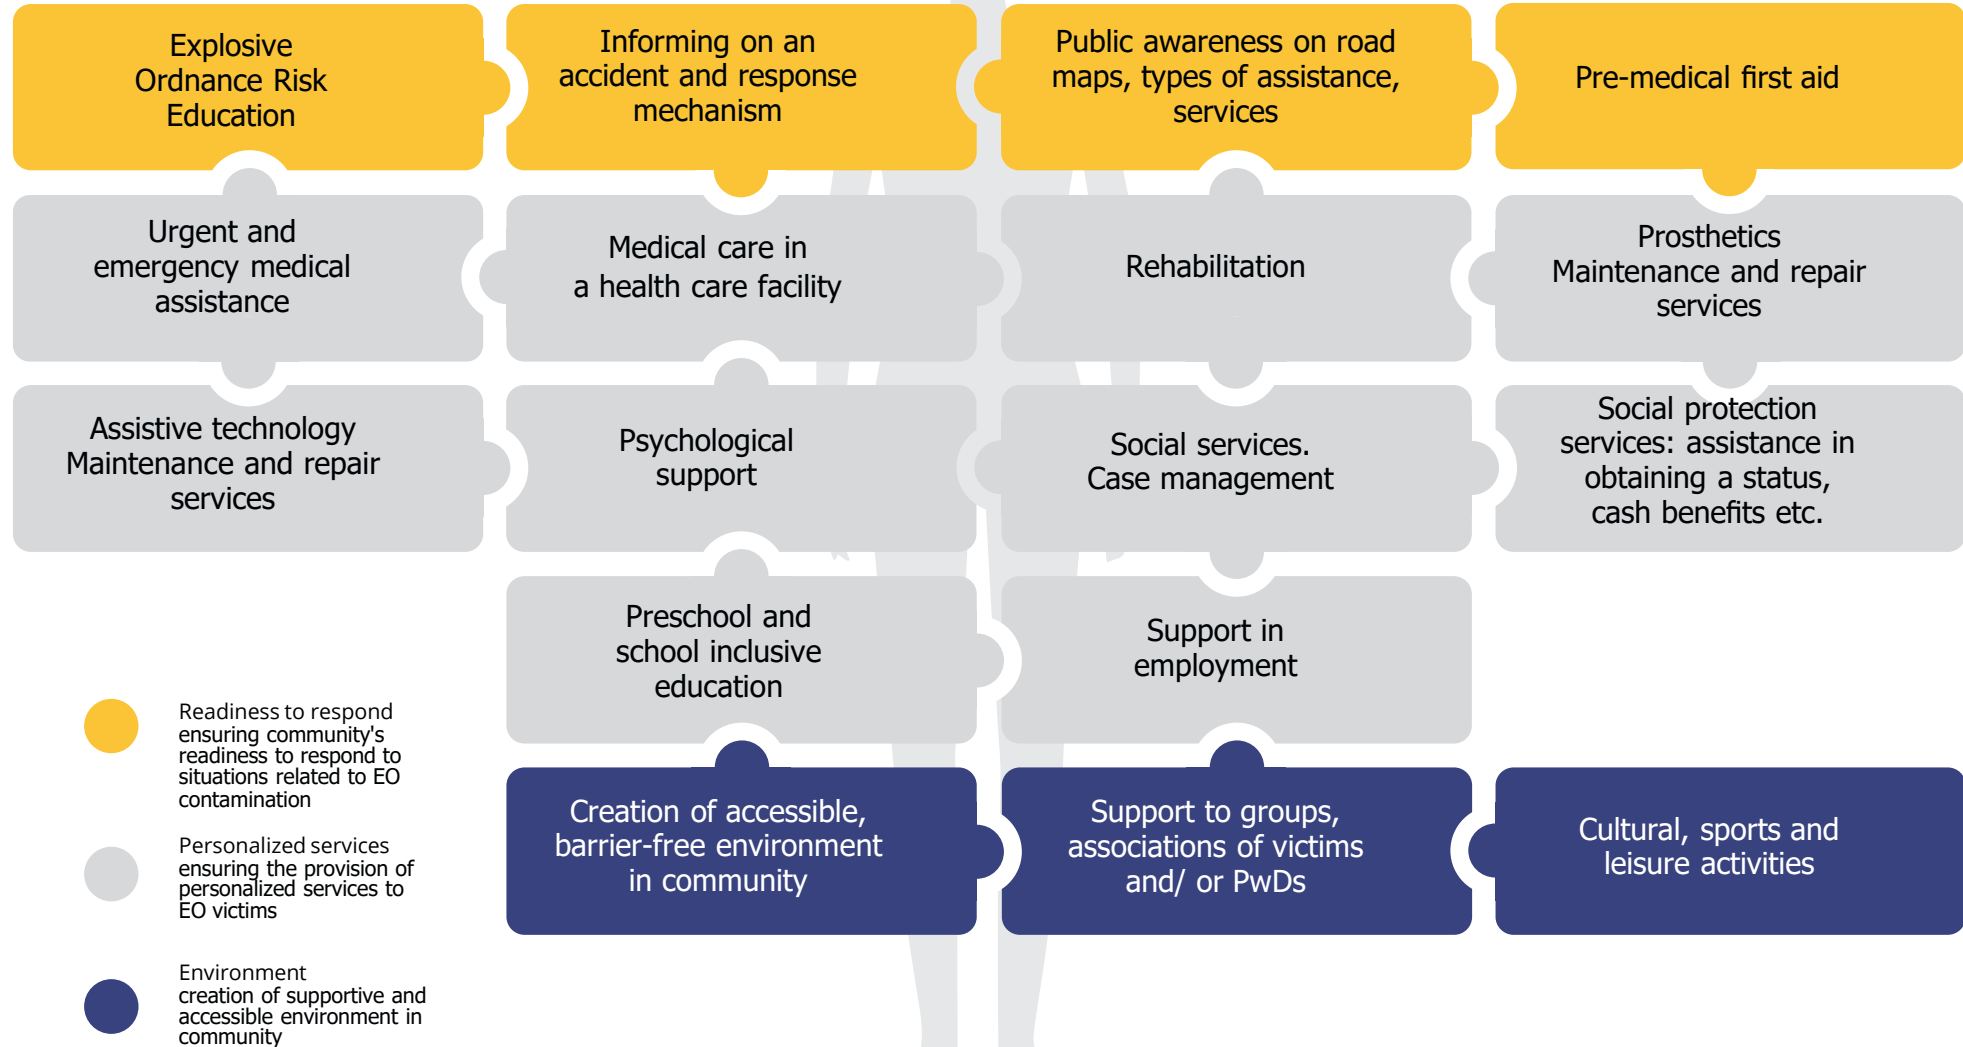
Explosive Ordnance Risk Education

Informing on an accident and response mechanism

Public awareness on road maps, types of assistance, services

Pre-medical first aid

Urgent and emergency medical assistance

Medical care in a health care facility

Rehabilitation

Prosthetics Maintenance and repair services

Assistive technology Maintenance and repair services

Psychological support

Social services. Case management

Social protection services: assistance in obtaining a status, cash benefits etc.

Preschool and school inclusive education

Support in employment

Creation of accessible, barrier-free environment in community

Support to groups, associations of victims and/ or PwDs

Cultural, sports and leisure activities

Readiness to respond
ensuring community's readiness to respond to situations related to EO contamination

Personalized services
ensuring the provision of personalized services to EO victims

Environment
creation of supportive and accessible environment in community